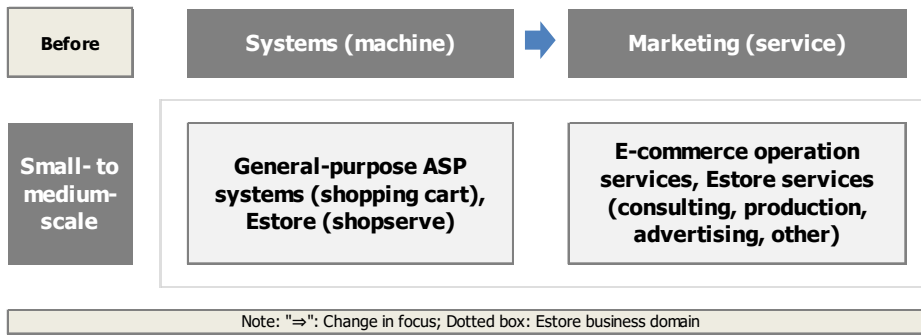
Before

Systems (machine)

Marketing (service)

Small- to medium-scale

General-purpose ASP systems (shopping cart), Estore (shopserve)

E-commerce operation services, Estore services (consulting, production, advertising, other)

Note: "⇒": Change in focus; Dotted box: Estore business domain